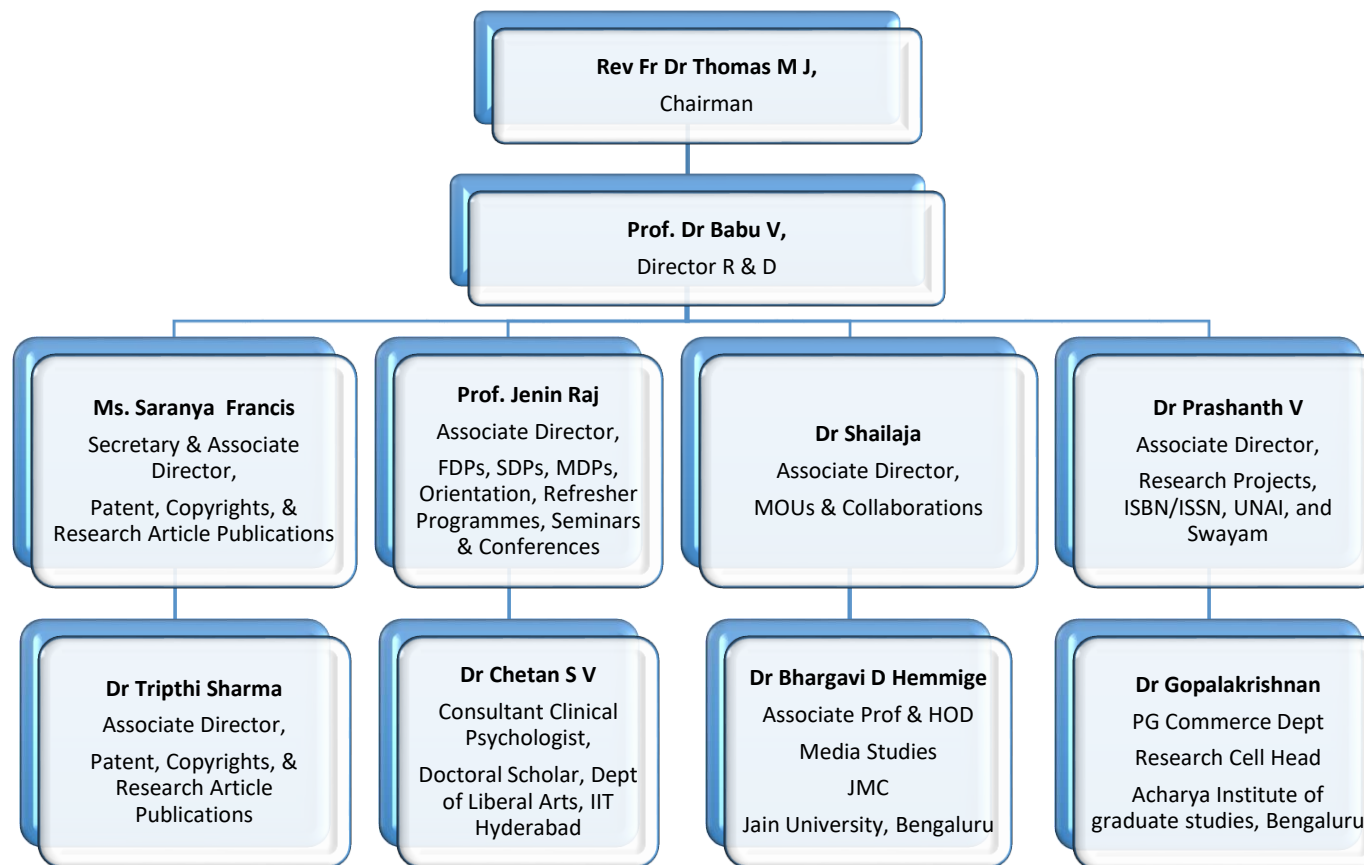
Rev Fr Dr Thomas M J,
Chairman

Prof. Dr Babu V,
Director R & D

Ms. Saranya Francis
Secretary & Associate Director,
Patent, Copyrights, & Research Article Publications

Prof. Jenin Raj
Associate Director,
FDPs, SDPs, MDPs, Orientation, Refresher Programmes, Seminars & Conferences

Dr Shailaja
Associate Director,
MOUs & Collaborations

Dr Prashanth V
Associate Director,
Research Projects, ISBN/ISSN, UNAI, and Swayam

Dr Tripthi Sharma
Associate Director,
Patent, Copyrights, & Research Article Publications

Dr Chetan S V
Consultant Clinical Psychologist,
Doctoral Scholar, Dept of Liberal Arts, IIT Hyderabad

Dr Bhargavi D Hemmige
Associate Prof & HOD
Media Studies
JMC
Jain University, Bengaluru

Dr Gopalakrishnan
PG Commerce Dept
Research Cell Head
Acharya Institute of graduate studies, Bengaluru